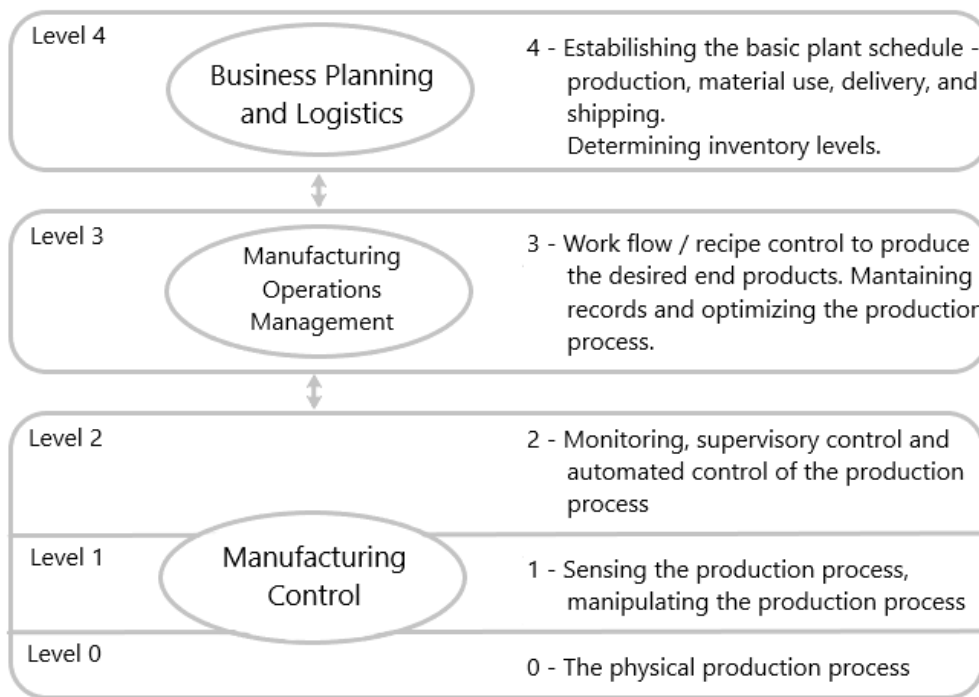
Level 4

Business Planning and Logistics

4 - Estabilishing the basic plant schedule - production, material use, delivery, and shipping.
Determining inventory levels.

Level 3

Manufacturing Operations Management

3 - Work flow / recipe control to produce the desired end products. Mantaining records and optimizing the production process.

Level 2

2 - Monitoring, supervisory control and automated control of the production process

Level 1

Manufacturing Control

1 - Sensing the production process, manipulating the production process

Level 0

0 - The physical production process